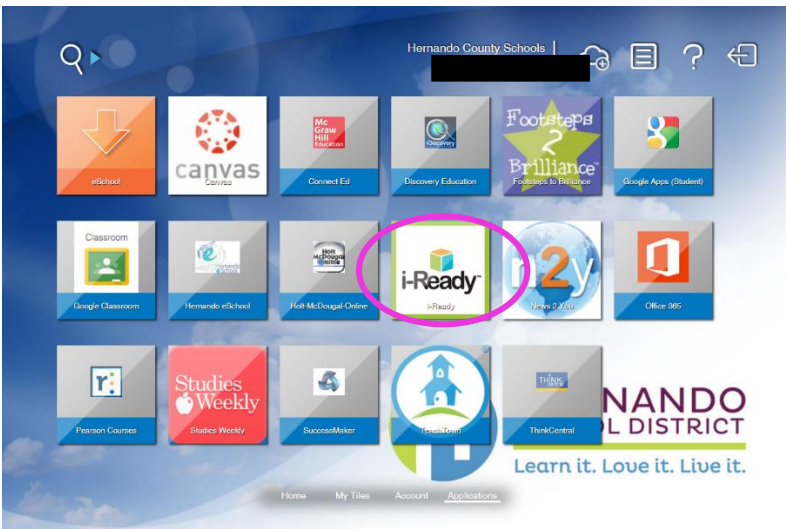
Hernando County Schools |

eSchool

canvas
Canvas

Mc Graw Hill Education
Connect Ed

Discovery
Discovery Education

Footsteps 2 Brilliance™
Footsteps to Brilliance

Google Apps (Student)

Classroom
Google Classroom

Hernando eSchool

Holt McDougal Online
Holt-McDougal-Online

i-Ready™
i-Ready

n2y
News 2 You

Office 365

r:
Pearson Courses

Studies Weekly
Studies Weekly

SuccessMaker

TeachTown

THINK
ThinkCentral

NANDO
L DISTRICT
Learn it. Love it. Live it.

Home My Tiles Account Applications